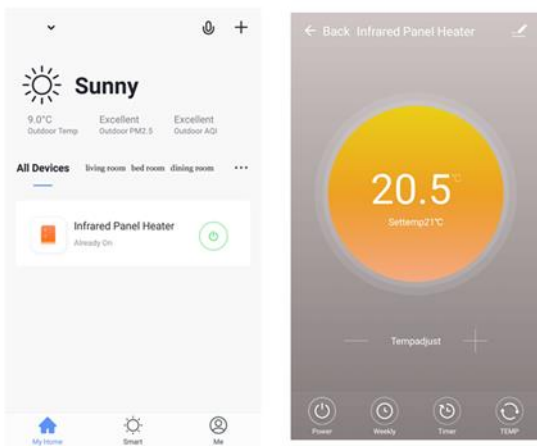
Sunny

9.0°C
Outdoor Temp

Excellent
Outdoor PM2.5

Excellent
Outdoor AQI

All Devices living room bed room dining room ···

Infrared Panel Heater
Already On

My Home Smart Me

← Back Infrared Panel Heater

20.5°C

Settemp21°C

Tempadjust

Power Weekly Timer TEMP